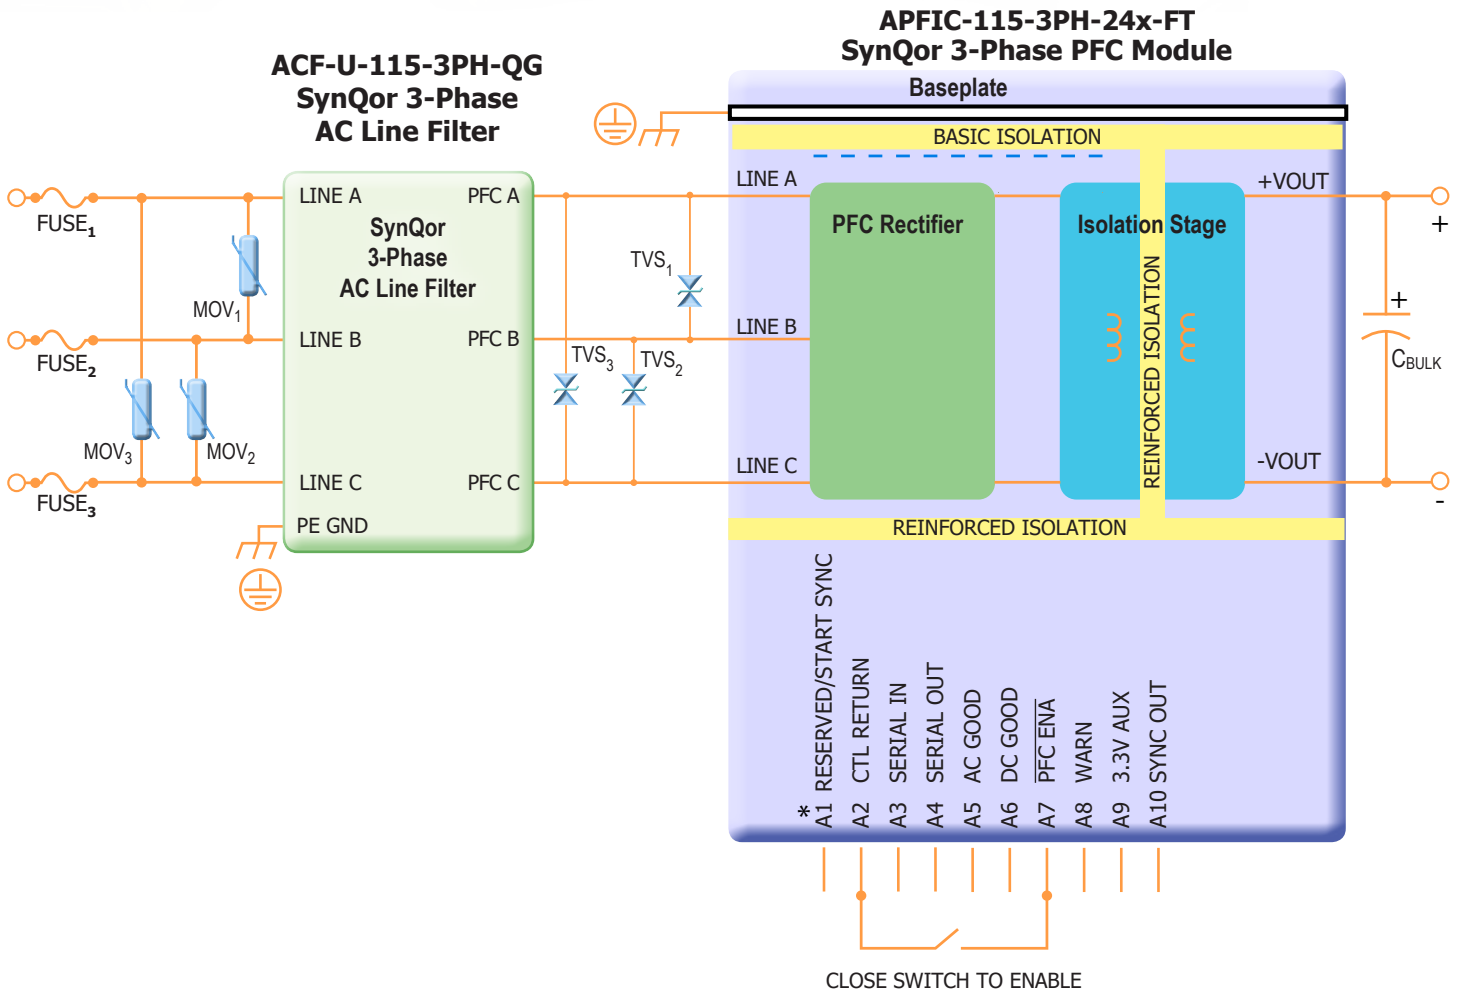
ACF-U-115-3PH-QG
SynQor 3-Phase
AC Line Filter

APFIC-115-3PH-24x-FT
SynQor 3-Phase PFC Module

Baseplate

BASIC ISOLATION

$FUSE_1$

$FUSE_2$

$FUSE_3$

$MOV_1$

$MOV_2$

$MOV_3$

LINE A
LINE B
LINE C
PE GND

SynQor
3-Phase
AC Line Filter

PFC A
PFC B
PFC C

$TVS_1$
$TVS_2$
$TVS_3$

LINE A
LINE B
LINE C

PFC Rectifier

Isolation Stage

REINFORCED ISOLATION

+VOUT
-VOUT

+
+
-

$C_{BULK}$

REINFORCED ISOLATION

* A1 RESERVED/START SYNC
A2 CTL RETURN
A3 SERIAL IN
A4 SERIAL OUT
A5 AC GOOD
A6 DC GOOD
A7 $\overline{\text{PFC ENA}}$
A8 WARN
A9 3.3V AUX
A10 SYNC OUT

CLOSE SWITCH TO ENABLE